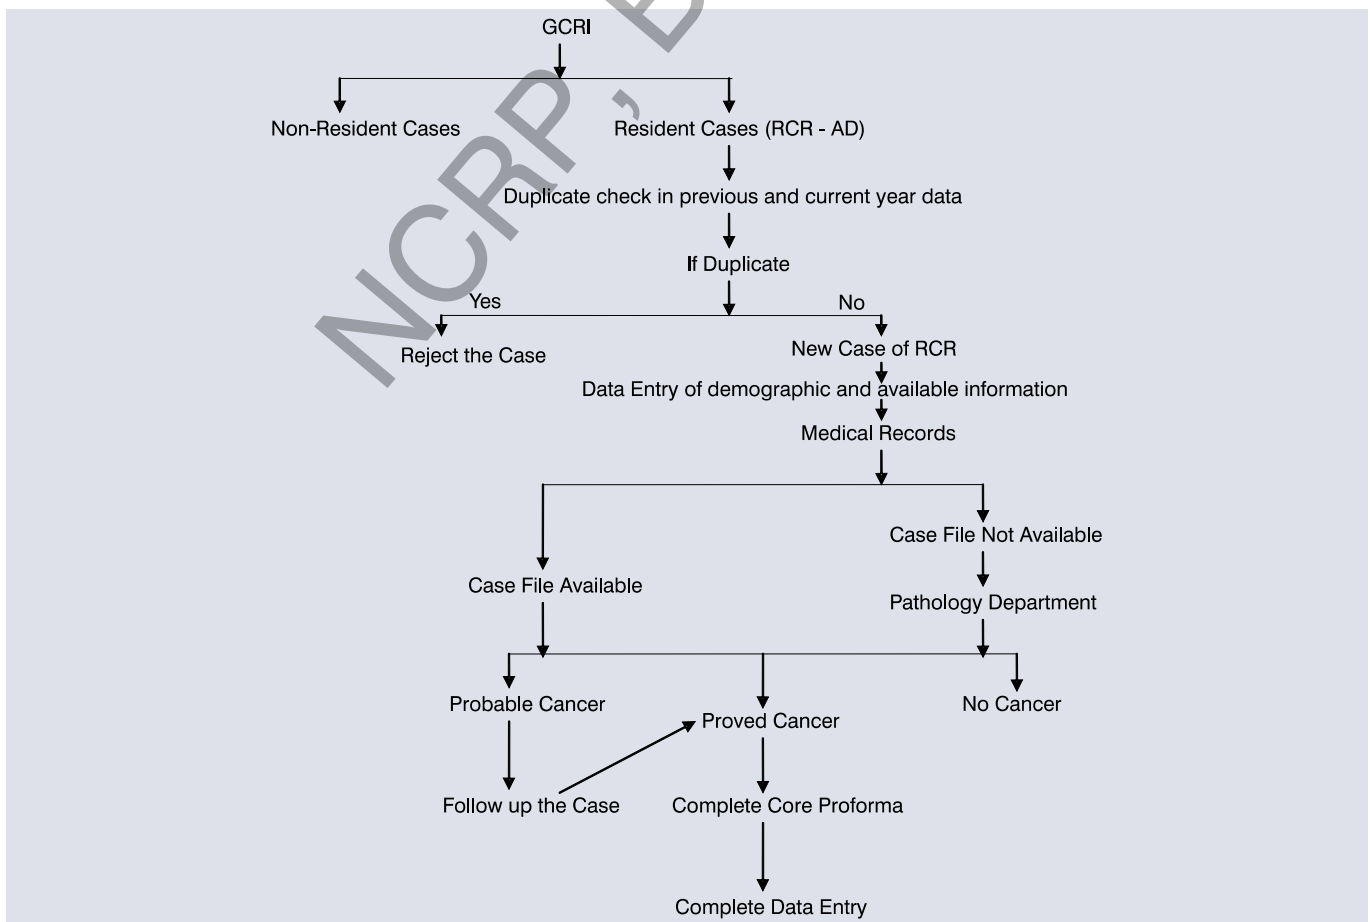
NCRP, B

GCRI

Non-Resident Cases

Resident Cases (RCR - AD)

Duplicate check in previous and current year data

If Duplicate

Yes

No

Reject the Case

New Case of RCR

Data Entry of demographic and available information

Medical Records

Case File Not Available

Case File Available

Pathology Department

Probable Cancer

Proved Cancer

No Cancer

Follow up the Case

Complete Core Proforma

Complete Data Entry